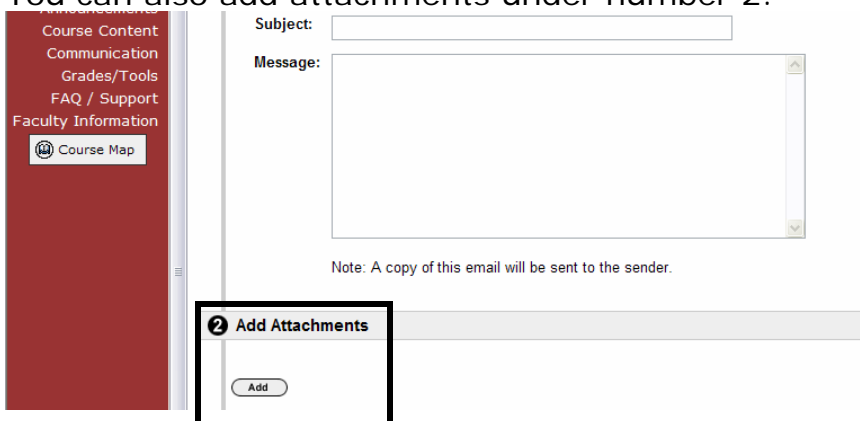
You can also add attachments under number 2.

Course Content
Communication
Grades/Tools
FAQ / Support
Faculty Information
Course Map

Subject:
Message:

Note: A copy of this email will be sent to the sender.

2 Add Attachments

Add